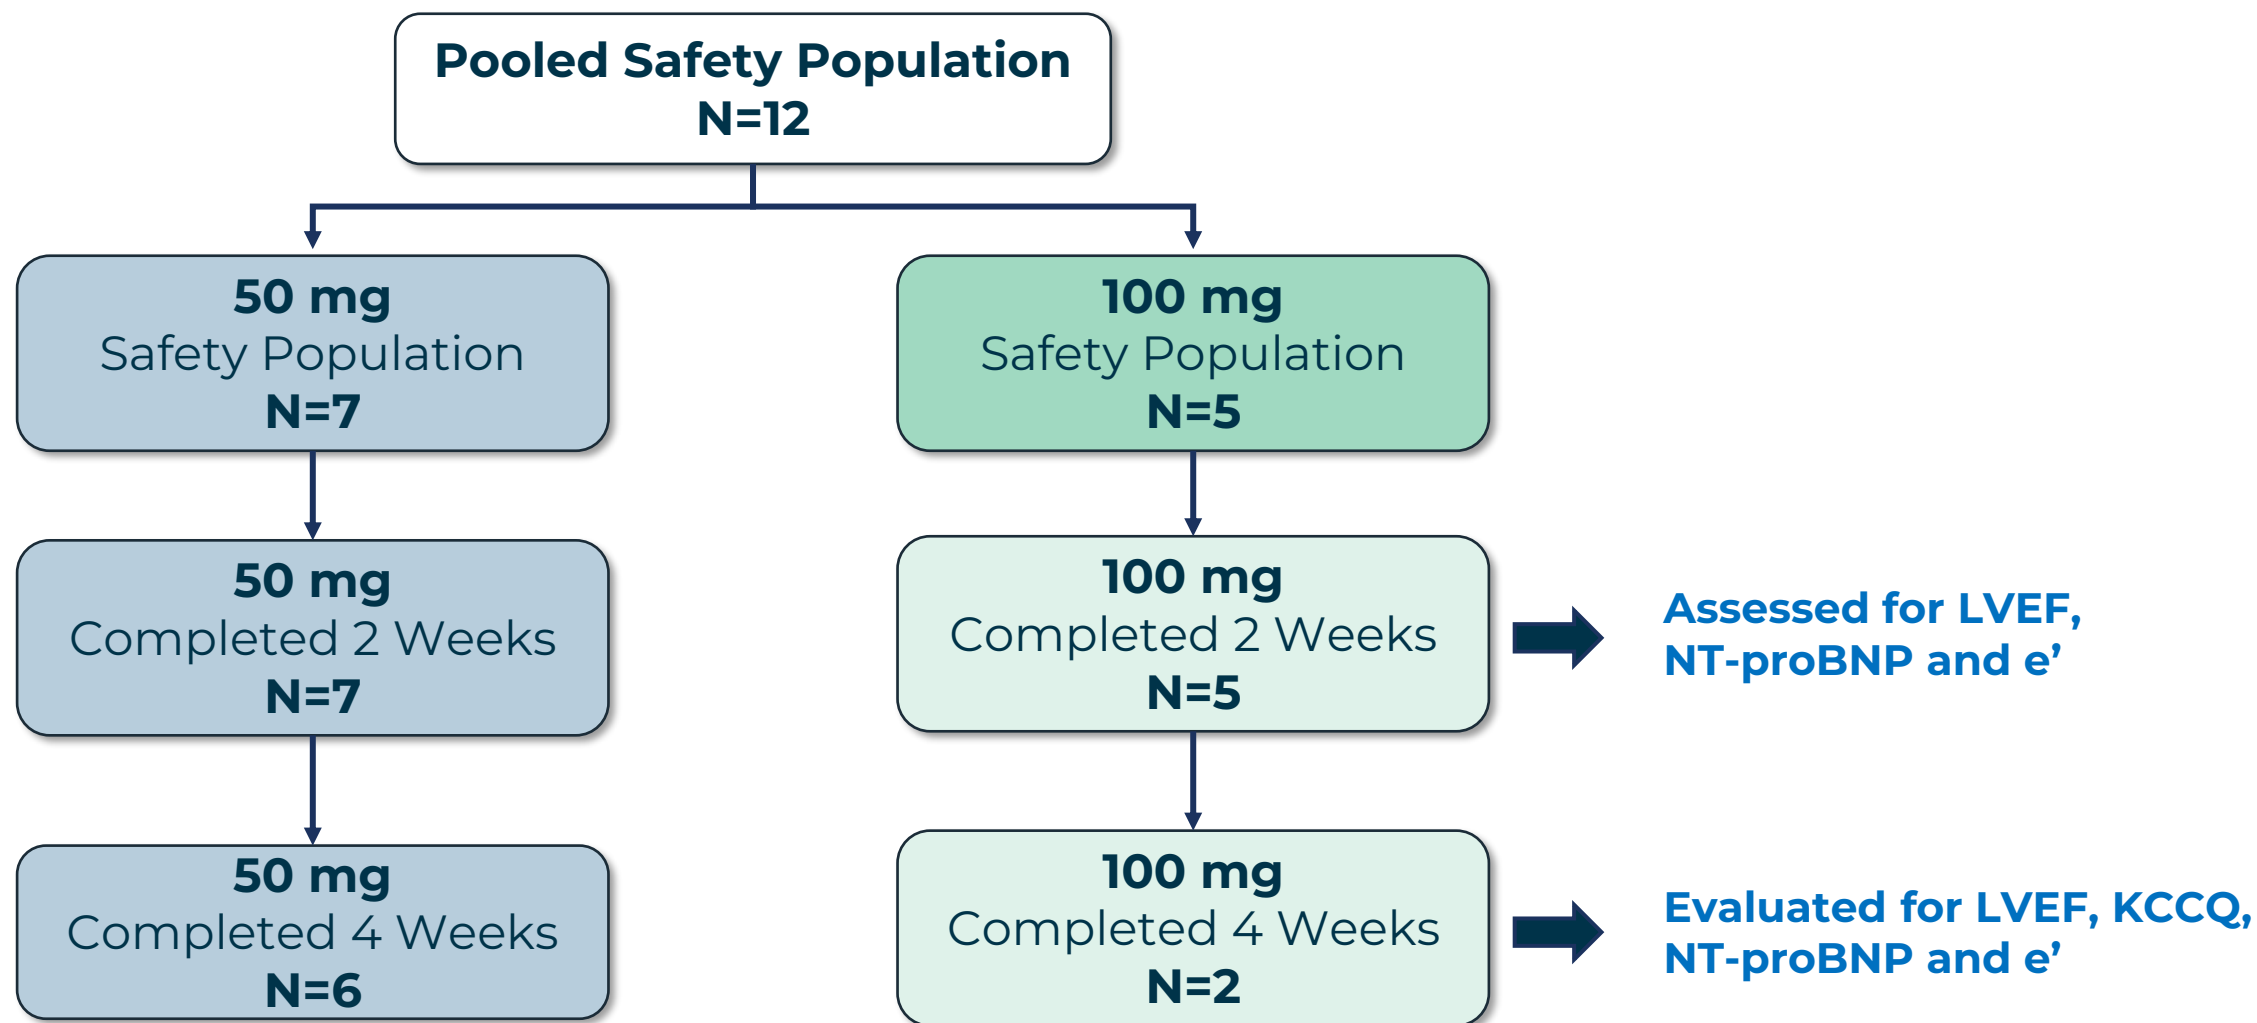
Pooled Safety Population
N=12

50 mg
Safety Population
N=7

50 mg
Completed 2 Weeks
N=7

50 mg
Completed 4 Weeks
N=6

100 mg
Safety Population
N=5

100 mg
Completed 2 Weeks
N=5

Assessed for LVEF, NT-proBNP and e’

100 mg
Completed 4 Weeks
N=2

Evaluated for LVEF, KCCQ, NT-proBNP and e’